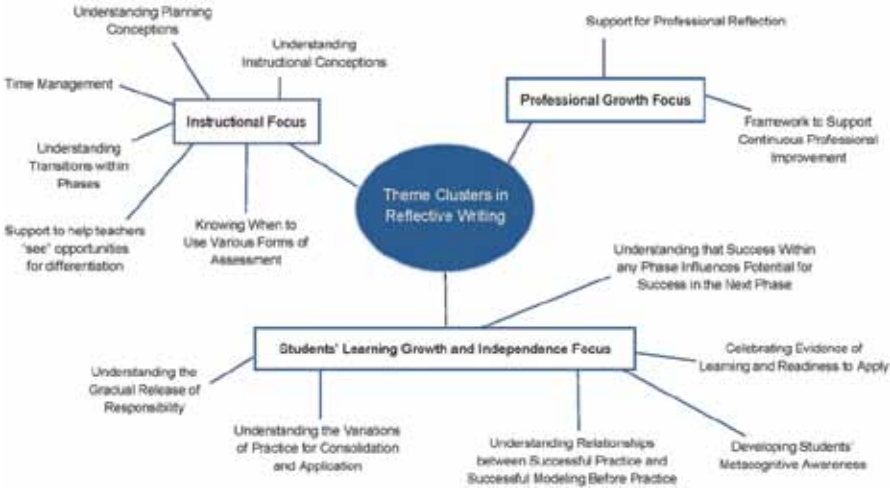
Theme Clusters in Reflective Writing

Instructional Focus

Understanding Planning Conceptions

Understanding Instructional Conceptions

Time Management

Understanding Transitions within Phases

Support to help teachers "see" opportunities for differentiation

Knowing When to Use Various Forms of Assessment

Professional Growth Focus

Support for Professional Reflection

Framework to Support Continuous Professional Improvement

Students' Learning Growth and Independence Focus

Understanding that Success Within any Phase Influences Potential for Success in the Next Phase

Celebrating Evidence of Learning and Readiness to Apply

Understanding the Gradual Release of Responsibility

Understanding the Variations of Practice for Consolidation and Application

Understanding Relationships between Successful Practice and Successful Modeling Before Practice

Developing Students' Metacognitive Awareness